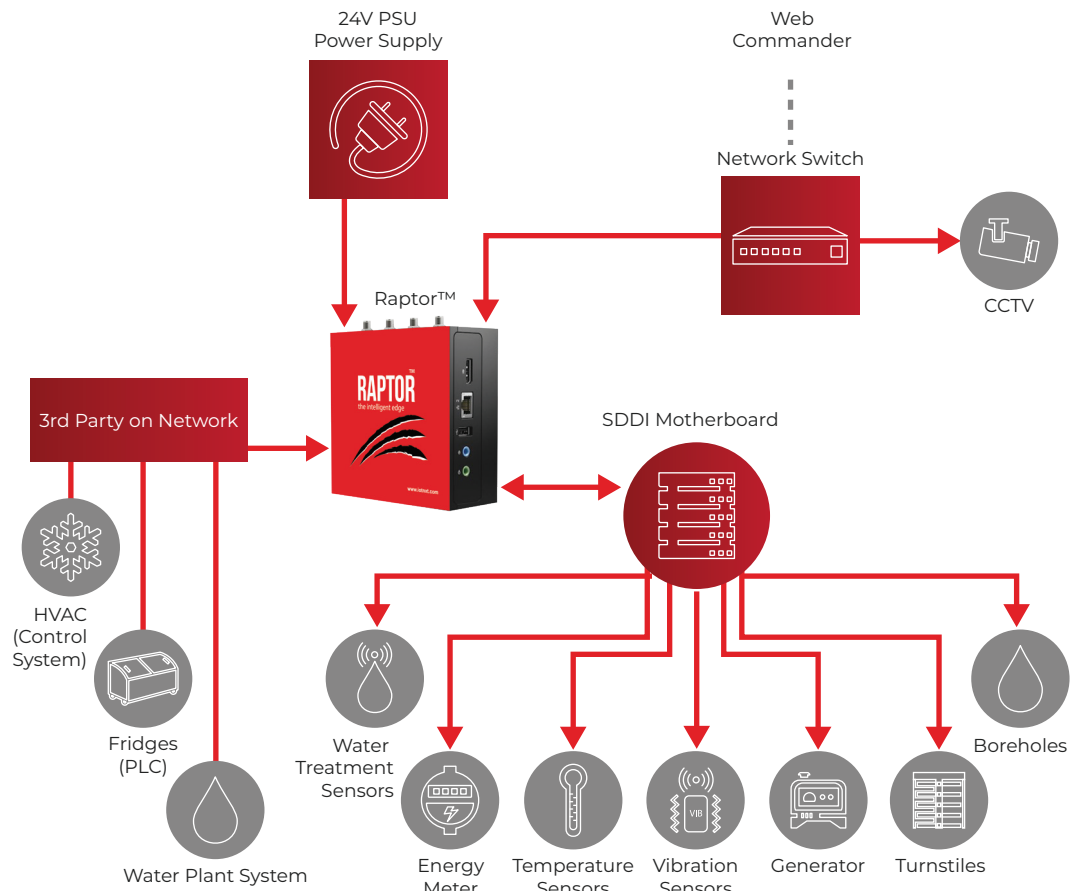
24V PSU
Power Supply

Web
Commander

Network Switch

CCTV

Raptor™

RAPTOR™
the intelligent edge

www.iotnxt.com

3rd Party on Network

SDDI Motherboard

HVAC
(Control
System)

Fridges
(PLC)

Water Plant System

Water
Treatment
Sensors

Energy
Meter

Temperature
Sensors

VIB

Vibration
Sensors

Generator

Turnstiles

Boreholes